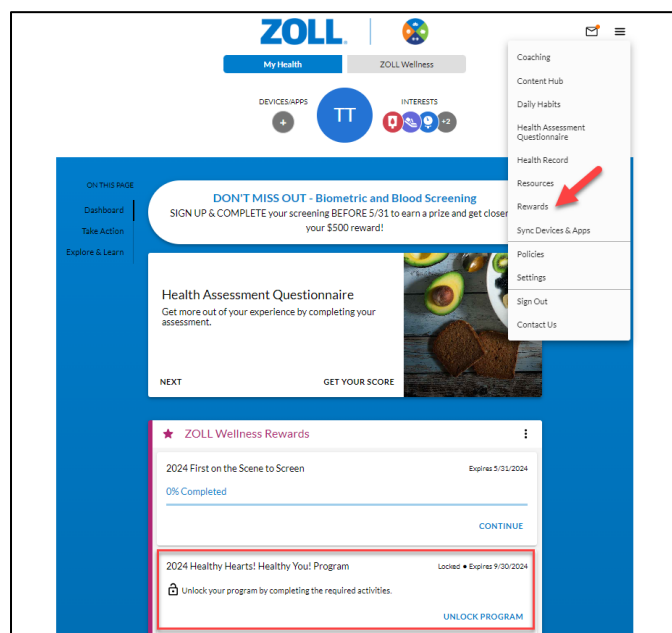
ZOLL.

My Health
ZOLL Wellness

DEVICES/APPS
+
TT
INTERESTS
+2

Coaching
Content Hub
Daily Habits
Health Assessment Questionnaire
Health Record
Resources
Rewards
Sync Devices & Apps
Policies
Settings
Sign Out
Contact Us

ON THIS PAGE
Dashboard
Take Action
Explore & Learn

DON'T MISS OUT - Biometric and Blood Screening
SIGN UP & COMPLETE your screening BEFORE 5/31 to earn a prize and get closer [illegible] your $500 reward!

Health Assessment Questionnaire
Get more out of your experience by completing your assessment.

NEXT
GET YOUR SCORE

ZOLL Wellness Rewards

2024 First on the Scene to Screen
Expires 5/31/2024
0% Completed
CONTINUE

2024 Healthy Hearts! Healthy You! Program
Locked • Expires 9/30/2024
Unlock your program by completing the required activities.
UNLOCK PROGRAM